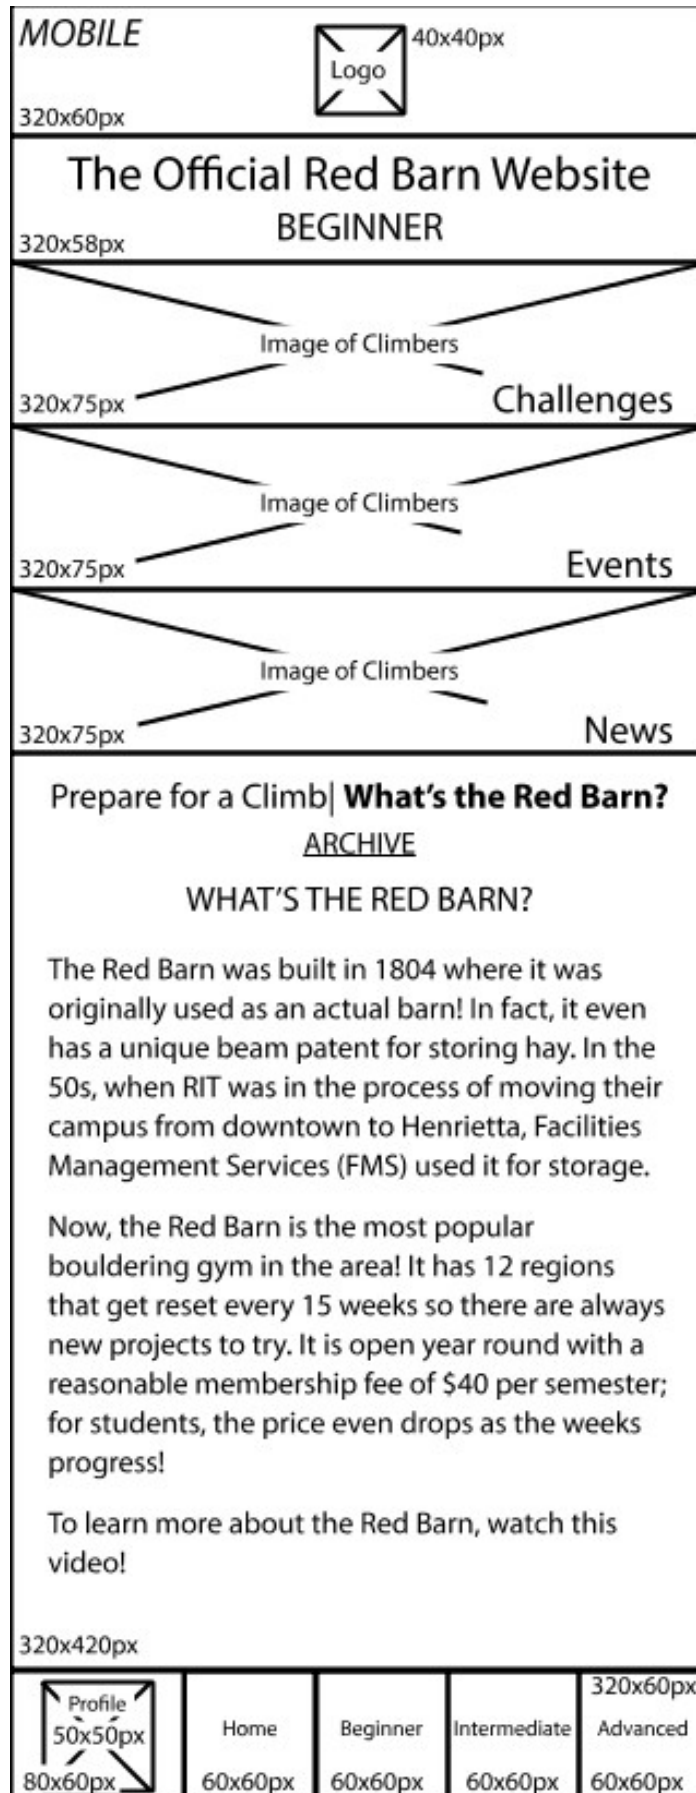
MOBILE

Logo

40x40px

320x60px

The Official Red Barn Website

BEGINNER

320x58px

Image of Climbers

320x75px

Challenges

Image of Climbers

320x75px

Events

Image of Climbers

320x75px

News

Prepare for a Climb| **What's the Red Barn?**

ARCHIVE

WHAT'S THE RED BARN?

The Red Barn was built in 1804 where it was originally used as an actual barn! In fact, it even has a unique beam patent for storing hay. In the 50s, when RIT was in the process of moving their campus from downtown to Henrietta, Facilities Management Services (FMS) used it for storage.

Now, the Red Barn is the most popular bouldering gym in the area! It has 12 regions that get reset every 15 weeks so there are always new projects to try. It is open year round with a reasonable membership fee of $40 per semester; for students, the price even drops as the weeks progress!

To learn more about the Red Barn, watch this video!

320x420px

| Profile 50x50px 80x60px | Home 60x60px | Beginner 60x60px | Intermediate 60x60px | 320x60px Advanced 60x60px |
|---|---|---|---|---|